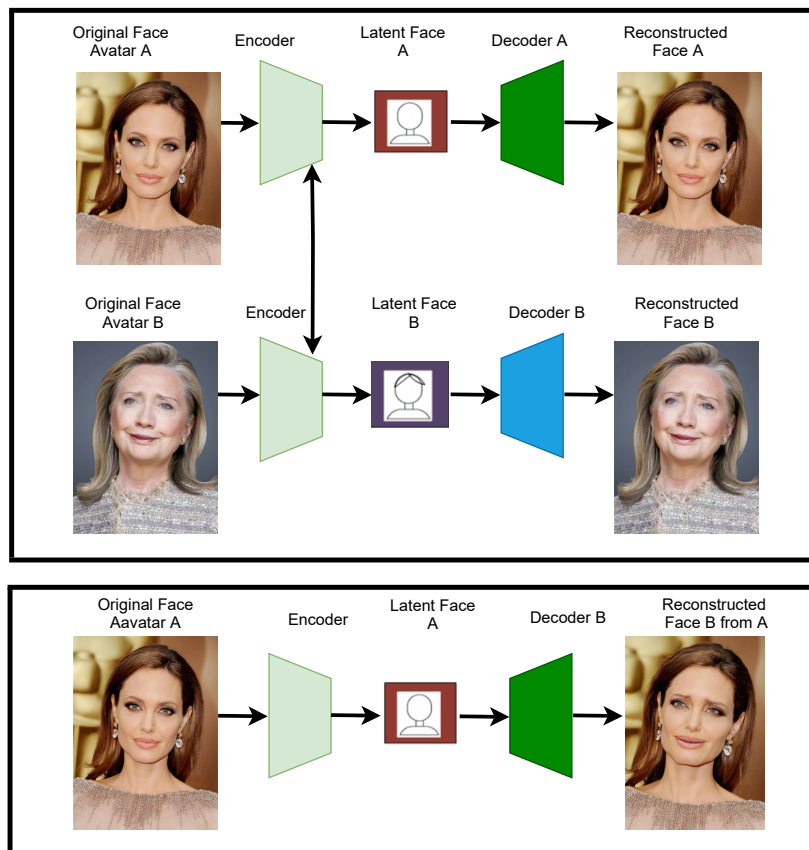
Original Face Avatar A

Encoder

Latent Face A

Decoder A

Reconstructed Face A

Original Face Avatar B

Encoder

Latent Face B

Decoder B

Reconstructed Face B

Original Face Aavatar A

Encoder

Latent Face A

Decoder B

Reconstructed Face B from A